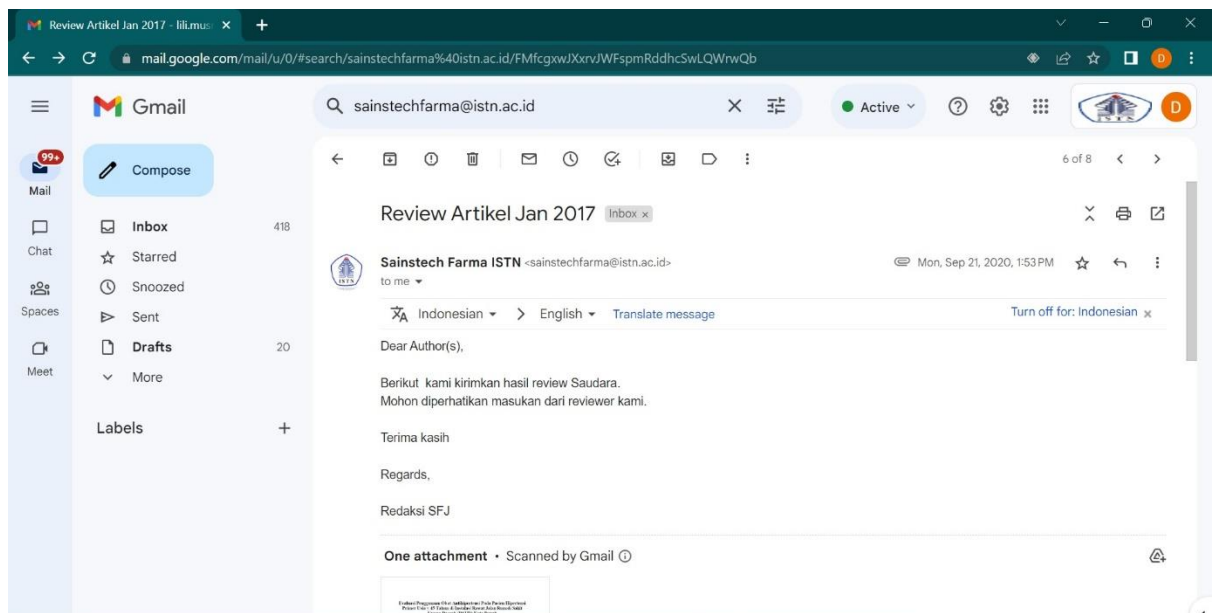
Review Artikel Jan 2017 - lili.mus ×
mail.google.com/mail/u/0/#search/sainstechfarma%40istn.ac.id/FMfcgxwJXxrvJWFspmRddhcSwLQWrwQb

Gmail
sainstechfarma@istn.ac.id
Active
D

99+
Mail
Chat
Spaces
Meet

Compose
Inbox 418
Starred
Snoozed
Sent
Drafts 20
More

Labels +

6 of 8

Review Artikel Jan 2017 Inbox ×

Sainstech Farma ISTN <sainstechfarma@istn.ac.id>
to me
Mon, Sep 21, 2020, 1:53 PM

Indonesian > English Translate message
Turn off for: Indonesian ×

Dear Author(s),

Berikut kami kirimkan hasil review Saudara.
Mohon diperhatikan masukan dari reviewer kami.

Terima kasih

Regards,

Redaksi SFJ

One attachment • Scanned by Gmail

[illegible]